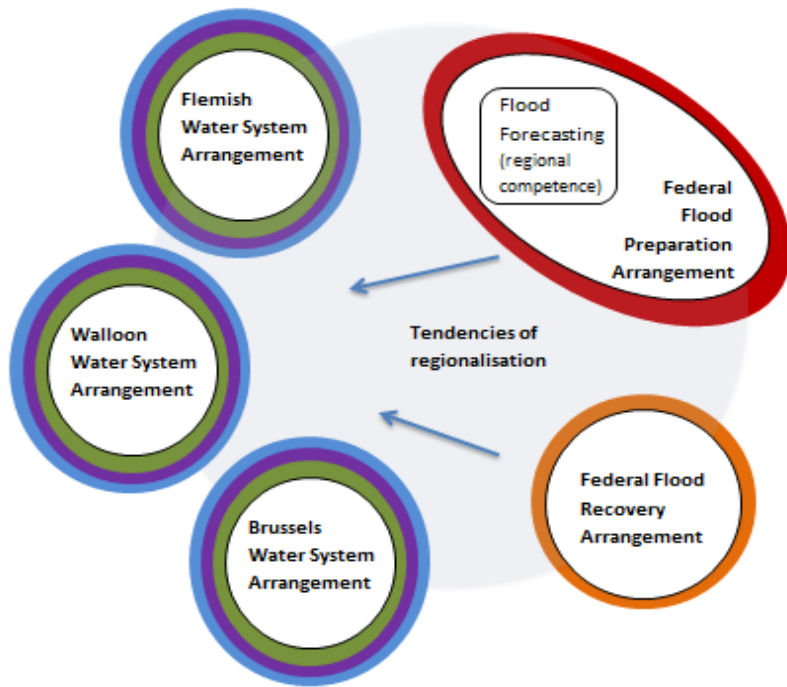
Flemish Water System Arrangement

Flood Forecasting (regional competence)

Federal Flood Preparation Arrangement

Walloon Water System Arrangement

Tendencies of regionalisation

Brussels Water System Arrangement

Federal Flood Recovery Arrangement